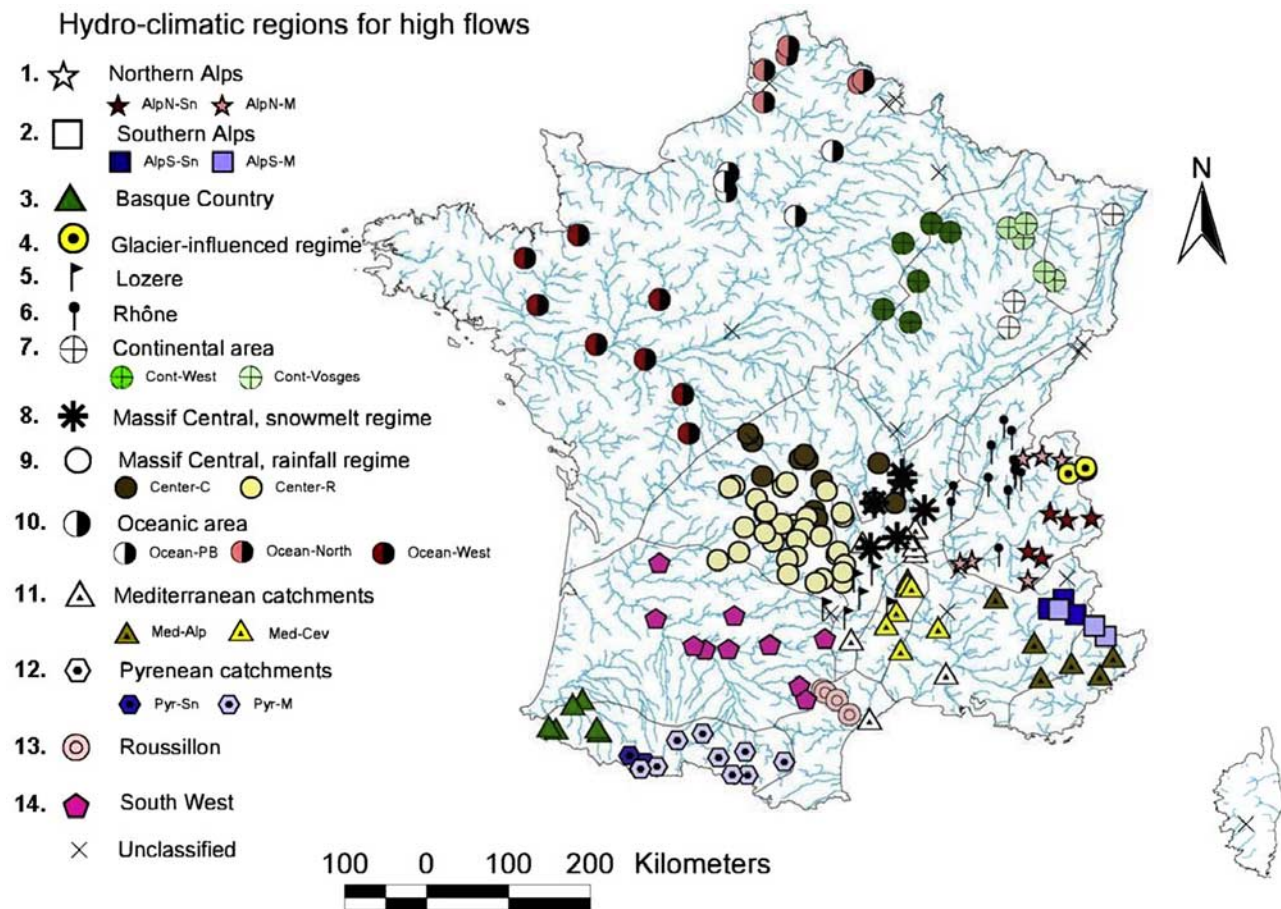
Hydro-climatic regions for high flows

1. Northern Alps
AlpN-Sn AlpN-M

2. Southern Alps
AlpS-Sn AlpS-M

3. Basque Country

4. Glacier-influenced regime

5. Lozere

6. Rhône

7. Continental area
Cont-West Cont-Vosges

8. Massif Central, snowmelt regime

9. Massif Central, rainfall regime
Center-C Center-R

10. Oceanic area
Ocean-PB Ocean-North Ocean-West

11. Mediterranean catchments
Med-Alp Med-Cev

12. Pyrenean catchments
Pyr-Sn Pyr-M

13. Roussillon

14. South West

Unclassified

N

100 0 100 200 Kilometers